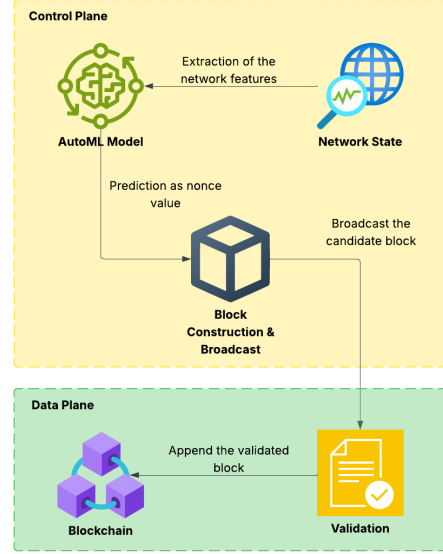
Control Plane

Extraction of the network features

AutoML Model

Network State

Prediction as nonce value

Broadcast the candidate block

Block Construction & Broadcast

Data Plane

Append the validated block

Blockchain

Validation